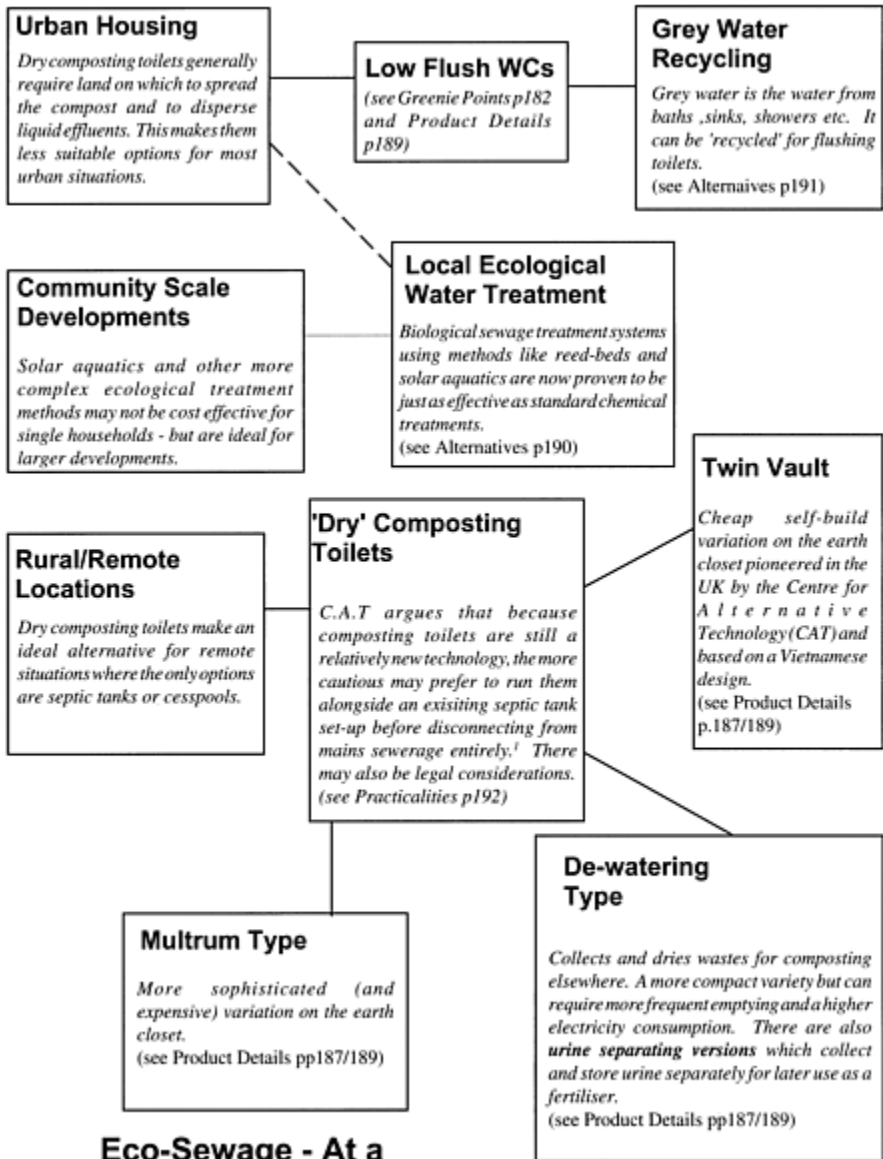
Urban Housing

Dry composting toilets generally require land on which to spread the compost and to disperse liquid effluents. This makes them less suitable options for most urban situations.

Low Flush WCs

(see Greenie Points p182 and Product Details p189)

Grey Water Recycling

Grey water is the water from baths ,sinks, showers etc. It can be 'recycled' for flushing toilets.
(see Alternaives p191)

Community Scale Developments

Solar aquatics and other more complex ecological treatment methods may not be cost effective for single households - but are ideal for larger developments.

Local Ecological Water Treatment

Biological sewage treatment systems using methods like reed-beds and solar aquatics are now proven to be just as effective as standard chemical treatments.
(see Alternatives p190)

Twin Vault

Cheap self-build variation on the earth closet pioneered in the UK by the Centre for Alternative Technology (CAT) and based on a Vietnamese design.
(see Product Details p.187/189)

Rural/Remote Locations

Dry composting toilets make an ideal alternative for remote situations where the only options are septic tanks or cesspools.

'Dry' Composting Toilets

C.A.T argues that because composting toilets are still a relatively new technology, the more cautious may prefer to run them alongside an exisiting septic tank set-up before disconnecting from mains sewerage entirely.$^1$ There may also be legal considerations.
(see Practicalities p192)

Multrum Type

More sophisticated (and expensive) variation on the earth closet.
(see Product Details pp187/189)

De-watering Type

Collects and dries wastes for composting elsewhere. A more compact variety but can require more frequent emptying and a higher electricity consumption. There are also urine separating versions which collect and store urine separately for later use as a fertiliser.
(see Product Details pp187/189)

Eco-Sewage - At a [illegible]